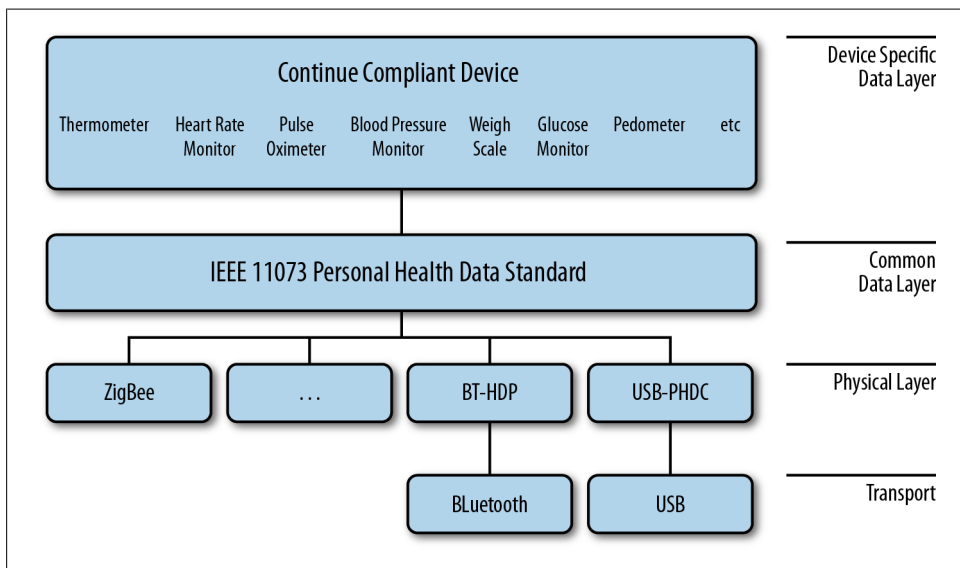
Continue Compliant Device

Thermometer

Heart Rate Monitor

Pulse Oximeter

Blood Pressure Monitor

Weigh Scale

Glucose Monitor

Pedometer

etc

Device Specific Data Layer

IEEE 11073 Personal Health Data Standard

Common Data Layer

ZigBee

...

BT-HDP

USB-PHDC

Physical Layer

BLuetooth

USB

Transport